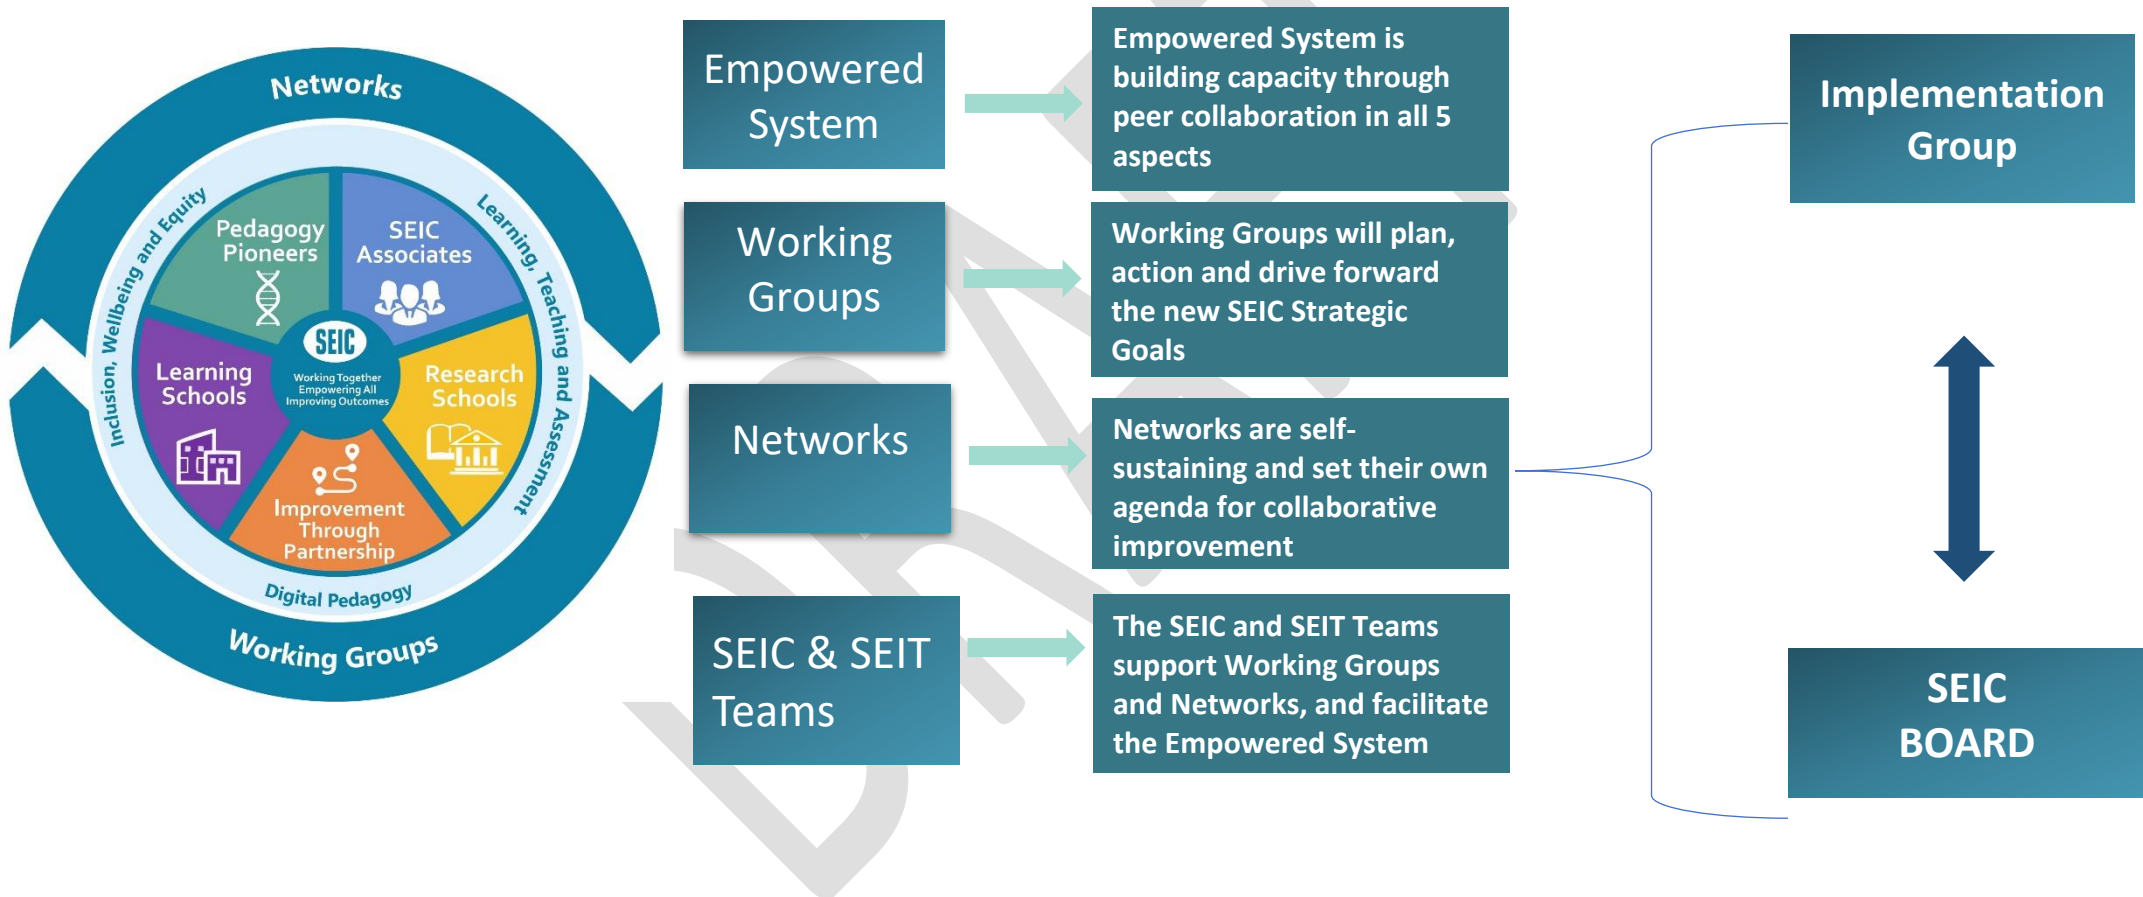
Networks

Inclusion, Wellbeing and Equity

Learning, Teaching and Assessment

Pedagogy Pioneers

SEIC Associates

SEIC
Working Together
Empowering All
Improving Outcomes

Learning Schools

Research Schools

Improvement Through Partnership

Digital Pedagogy

Working Groups

Empowered System

Empowered System is building capacity through peer collaboration in all 5 aspects

Working Groups

Working Groups will plan, action and drive forward the new SEIC Strategic Goals

Networks

Networks are self-sustaining and set their own agenda for collaborative improvement

SEIC & SEIT Teams

The SEIC and SEIT Teams support Working Groups and Networks, and facilitate the Empowered System

Implementation Group

SEIC BOARD

DRAFT